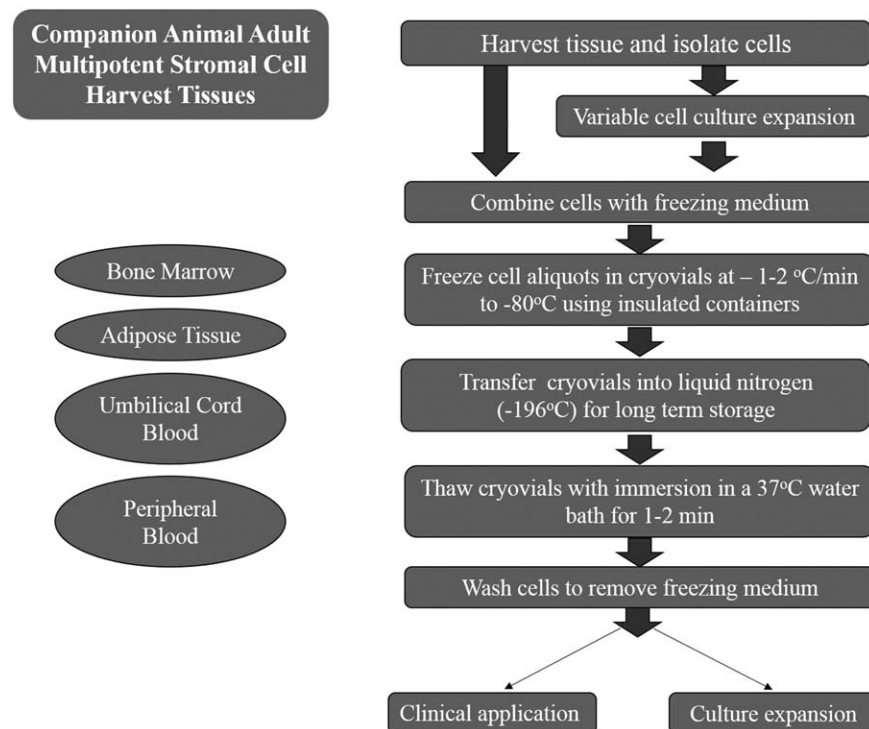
Companion Animal Adult Multipotent Stromal Cell Harvest Tissues

Bone Marrow

Adipose Tissue

Umbilical Cord Blood

Peripheral Blood

Harvest tissue and isolate cells

Variable cell culture expansion

Combine cells with freezing medium

Freeze cell aliquots in cryovials at – 1-2 $^{o}$C/min to -80$^{o}$C using insulated containers

Transfer cryovials into liquid nitrogen (-196$^{o}$C) for long term storage

Thaw cryovials with immersion in a 37$^{o}$C water bath for 1-2 min

Wash cells to remove freezing medium

Clinical application

Culture expansion